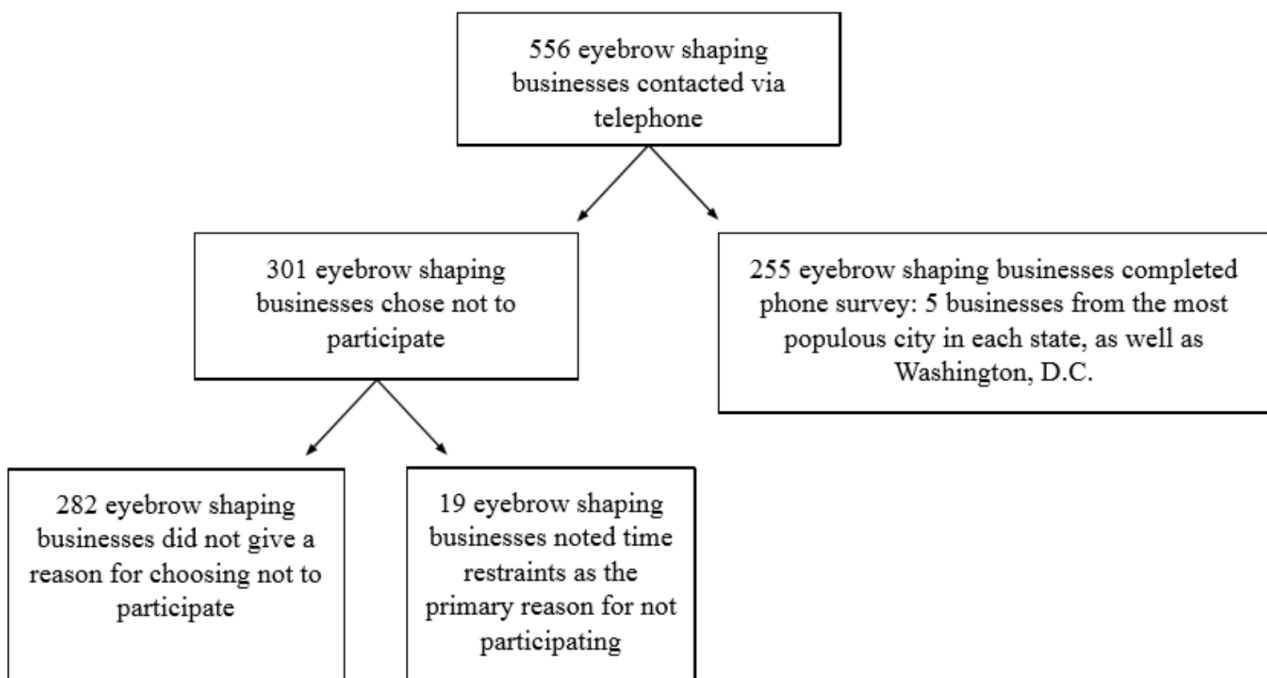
556 eyebrow shaping businesses contacted via telephone

301 eyebrow shaping businesses chose not to participate

255 eyebrow shaping businesses completed phone survey: 5 businesses from the most populous city in each state, as well as Washington, D.C.

282 eyebrow shaping businesses did not give a reason for choosing not to participate

19 eyebrow shaping businesses noted time restraints as the primary reason for not participating